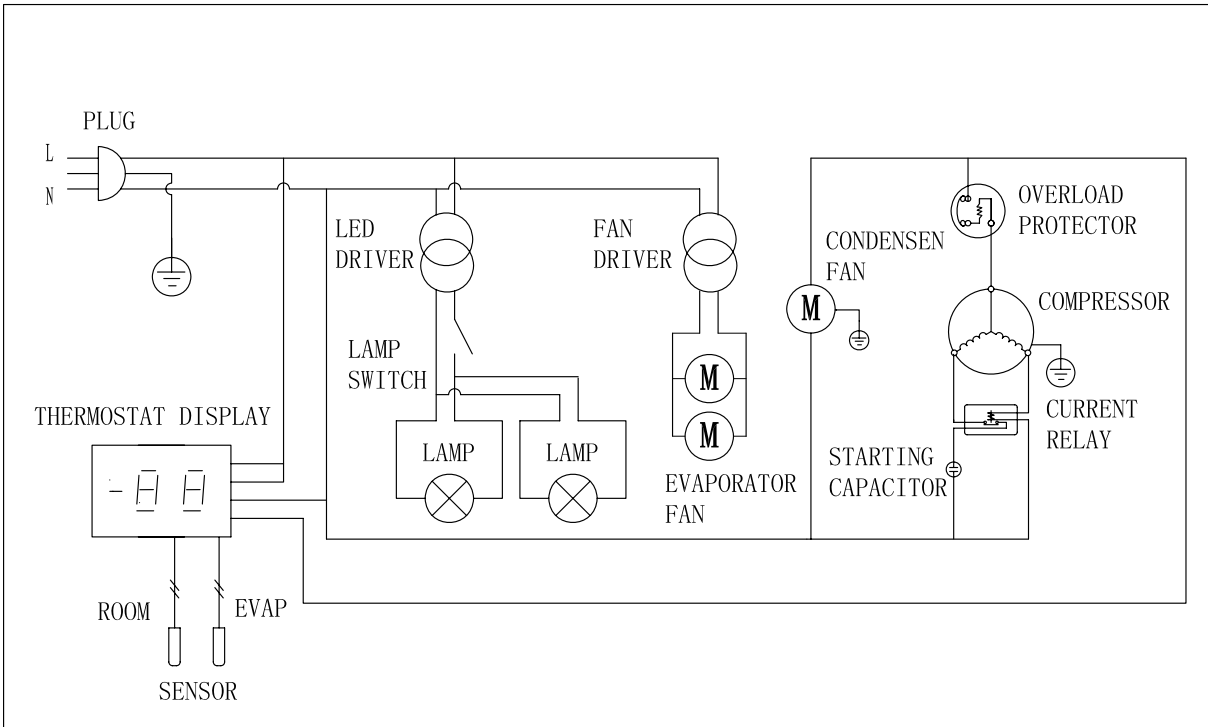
PLUG

L

N

LED DRIVER

FAN DRIVER

CONDENSEN FAN

M

OVERLOAD PROTECTOR

COMPRESSOR

LAMP SWITCH

M

M

THERMOSTAT DISPLAY

-88

LAMP

LAMP

CURRENT RELAY

STARTING CAPACITOR

EVAPORATOR FAN

ROOM

EVAP

SENSOR